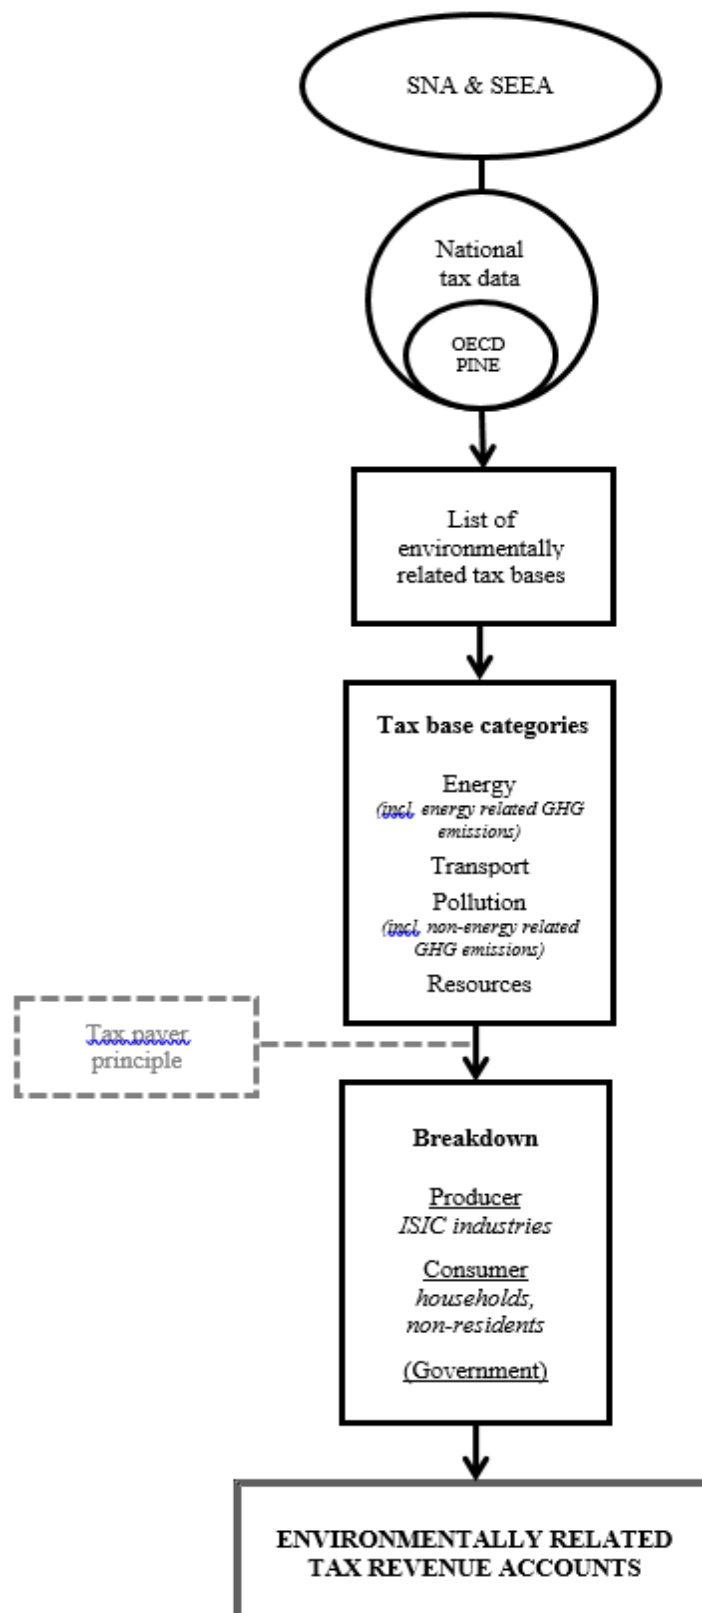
SNA & SEEA

National tax data

OECD PINE

List of environmentally related tax bases

Tax base categories

Energy
(incl. energy related GHG emissions)

Transport

Pollution
(incl. non-energy related GHG emissions)

Resources

Tax payer principle

Breakdown

Producer
ISIC industries

Consumer
households, non-residents

(Government)

ENVIRONMENTALLY RELATED TAX REVENUE ACCOUNTS